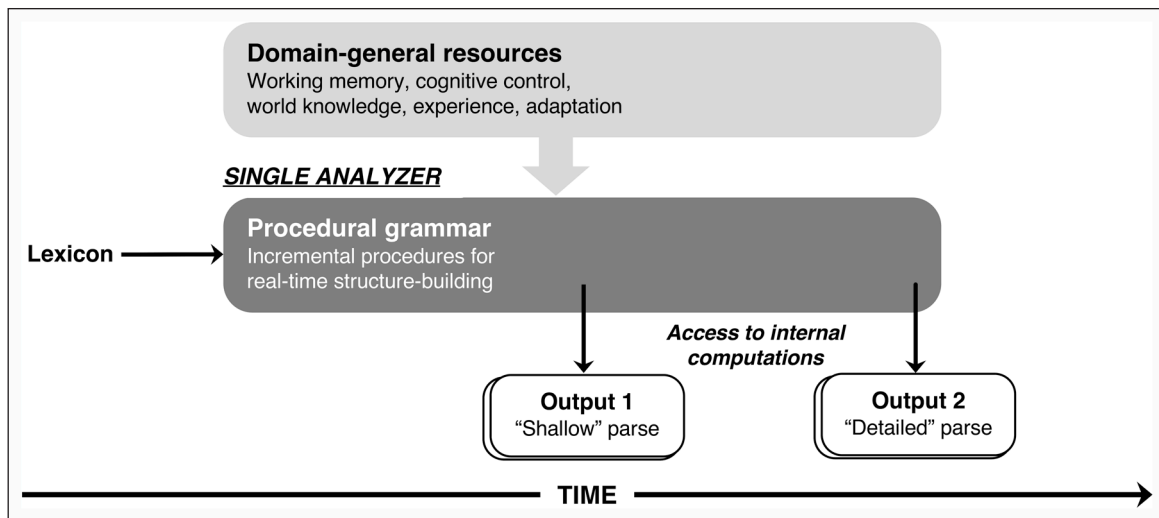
Domain-general resources
Working memory, cognitive control, world knowledge, experience, adaptation

SINGLE ANALYZER

Procedural grammar
Incremental procedures for real-time structure-building

Lexicon

Access to internal computations

Output 1
"Shallow" parse

Output 2
"Detailed" parse

TIME